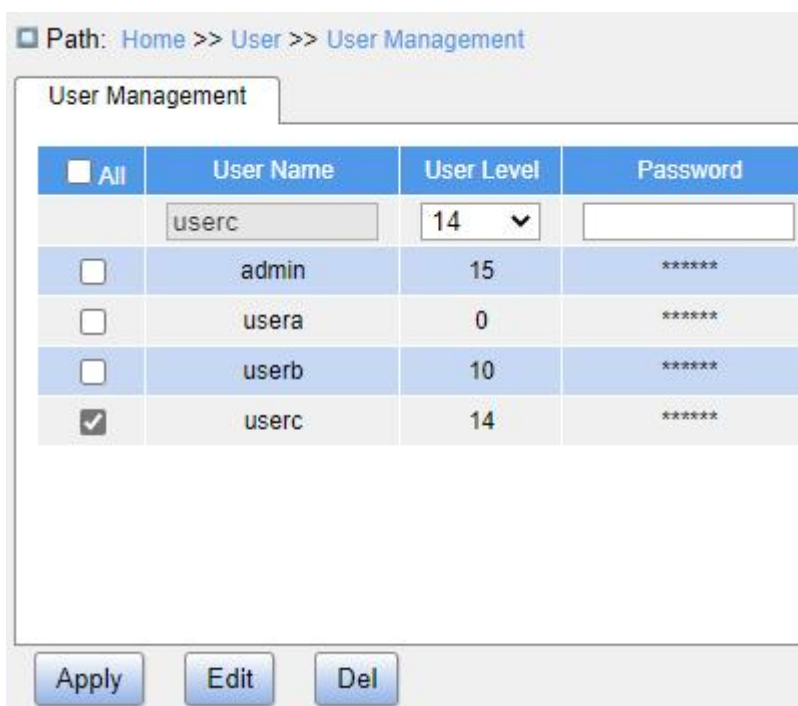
Path: Home >> User >> User Management

User Management

| All | User Name | User Level | Password |
|---|---|---|---|
| | userc | 14 | |
| | admin | 15 | \*\*\*\*\*\* |
| | usera | 0 | \*\*\*\*\*\* |
| | userb | 10 | \*\*\*\*\*\* |
| | userc | 14 | \*\*\*\*\*\* |

Apply Edit Del